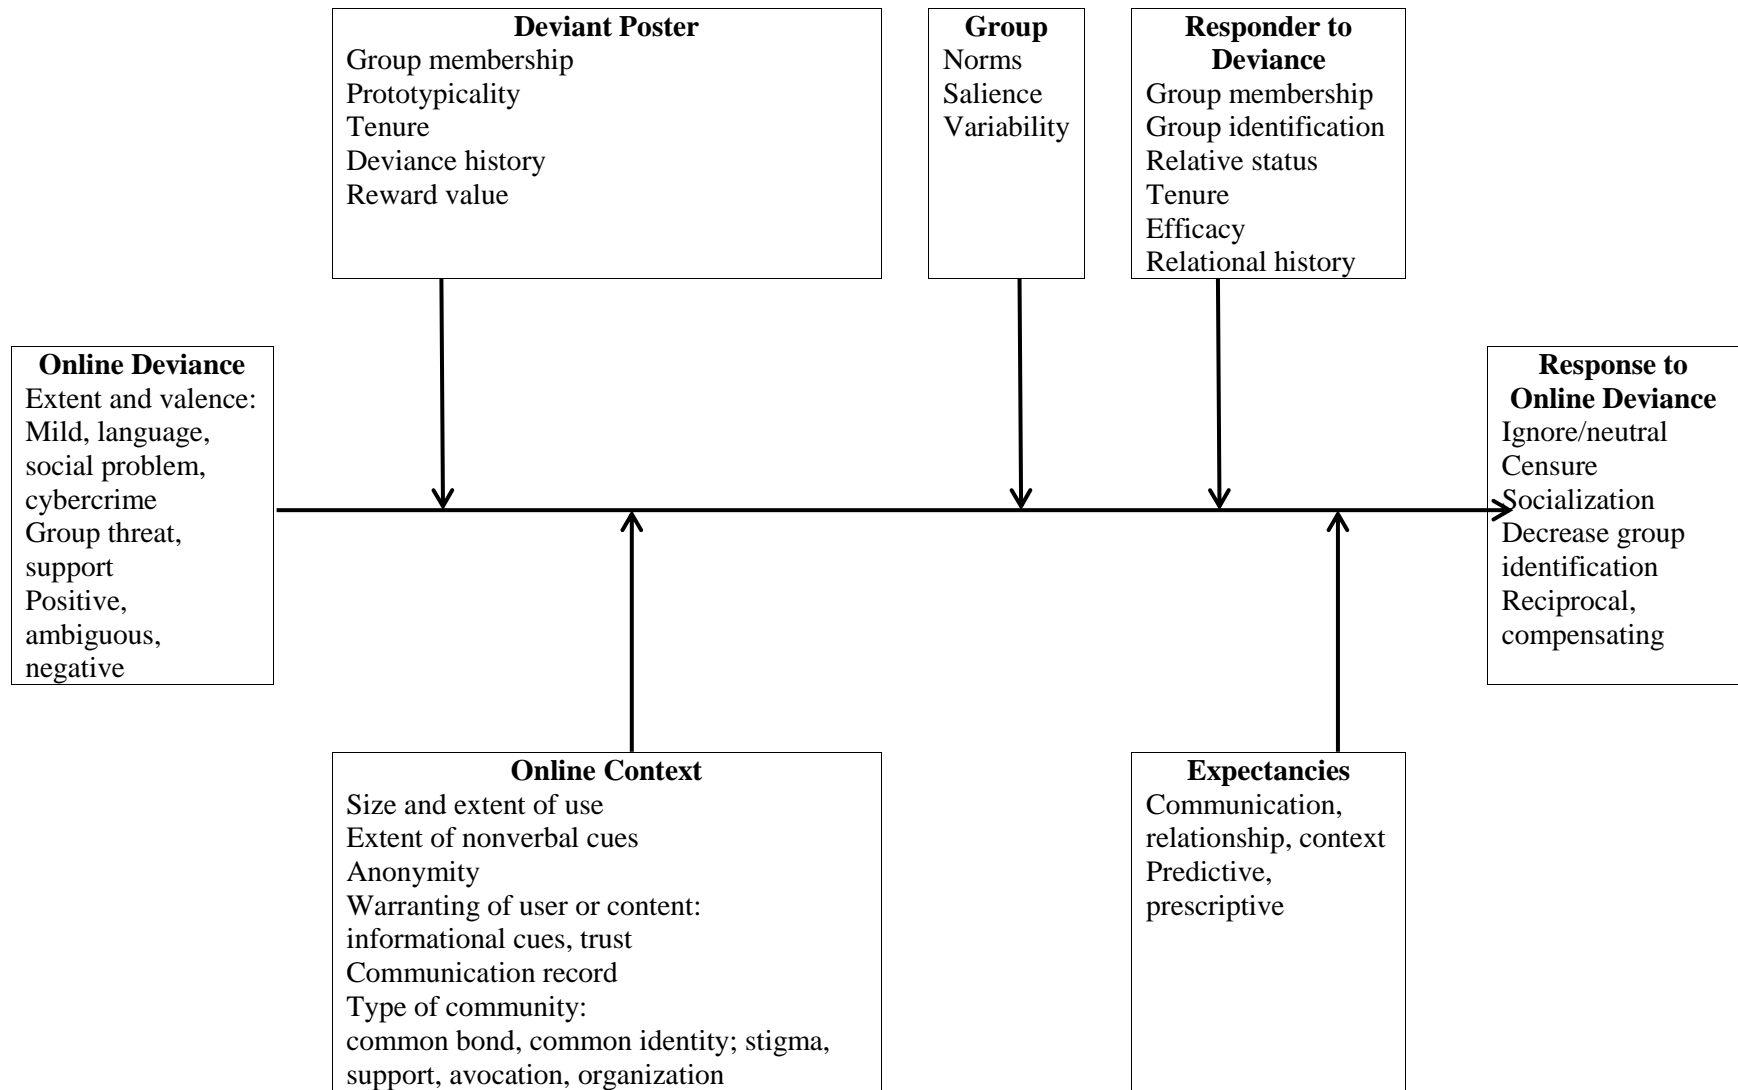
**Deviant Poster**
Group membership
Prototypicality
Tenure
Deviance history
Reward value

**Group**
Norms
Salience
Variability

**Responder to Deviance**
Group membership
Group identification
Relative status
Tenure
Efficacy
Relational history

**Online Deviance**
Extent and valence:
Mild, language, social problem, cybercrime
Group threat, support
Positive, ambiguous, negative

**Response to Online Deviance**
Ignore/neutral
Censure
Socialization
Decrease group identification
Reciprocal, compensating

**Online Context**
Size and extent of use
Extent of nonverbal cues
Anonymity
Warranting of user or content: informational cues, trust
Communication record
Type of community:
common bond, common identity; stigma, support, avocation, organization

**Expectancies**
Communication, relationship, context
Predictive, prescriptive